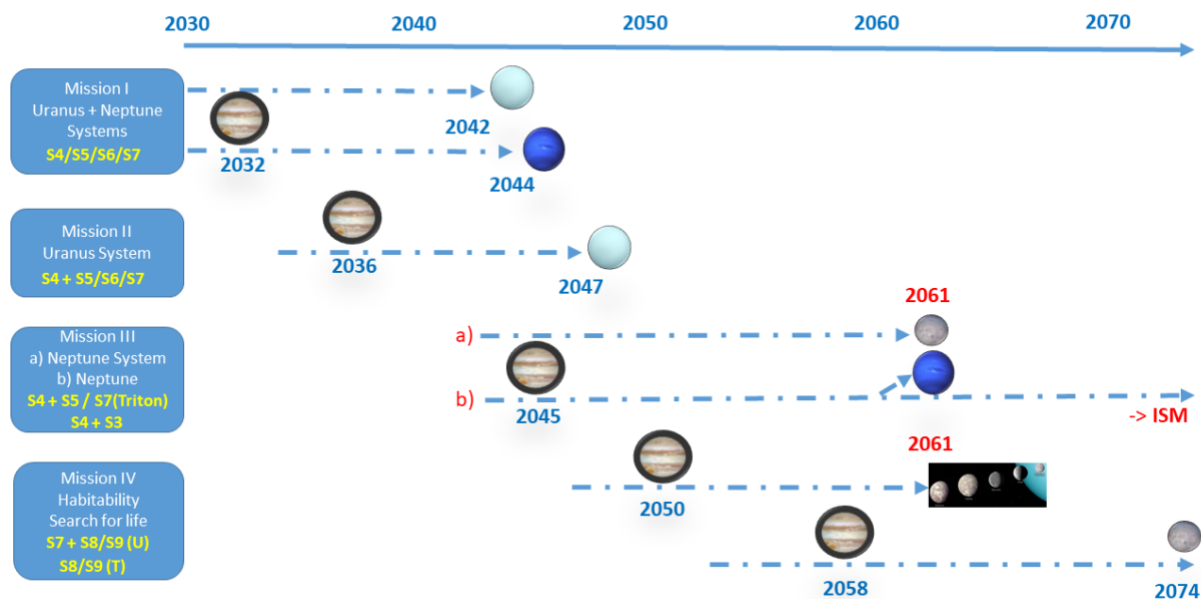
2030 2040 2050 2060 2070

Mission I
Uranus + Neptune Systems
S4/S5/S6/S7

2032
2042
2044

Mission II
Uranus System
S4 + S5/S6/S7

2036
2047

Mission III
a) Neptune System
b) Neptune
S4 + S5 / S7(Triton)
S4 + S3

2061
a)
b)
2045
-> ISM

Mission IV
Habitability
Search for life
S7 + S8/S9 (U)
S8/S9 (T)

2061
2050
2058
2074